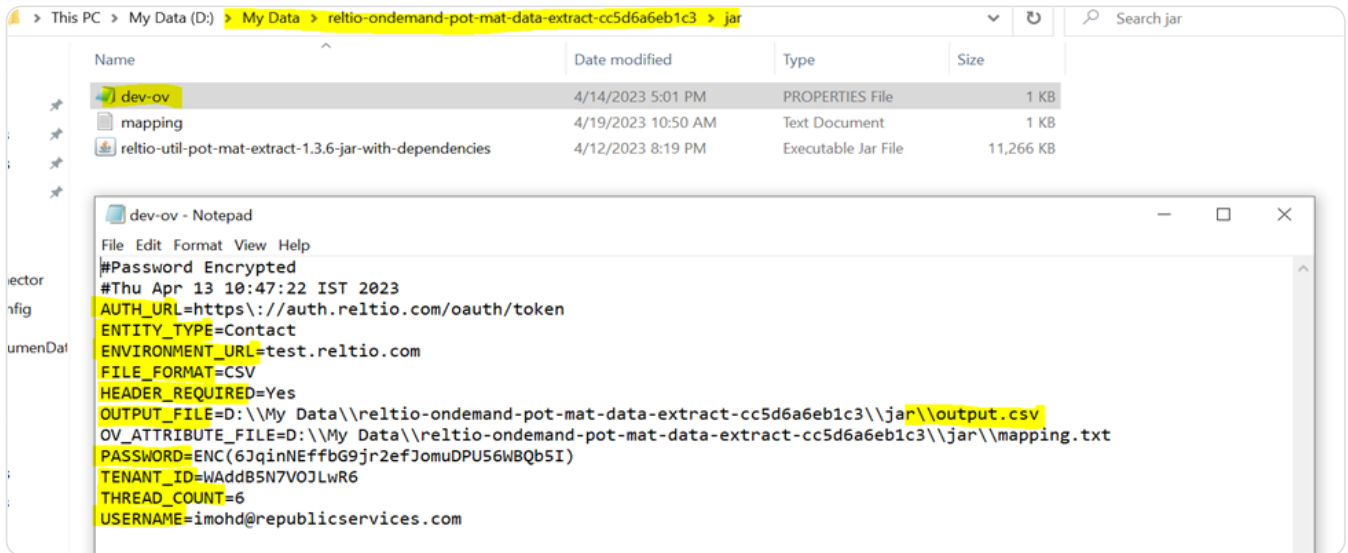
> This PC > My Data (D:) > My Data > reltio-ondemand-pot-mat-data-extract-cc5d6a6eb1c3 > jar

Search jar

| Name | Date modified | Type | Size |
|---|---|---|---|
| dev-ov | 4/14/2023 5:01 PM | PROPERTIES File | 1 KB |
| mapping | 4/19/2023 10:50 AM | Text Document | 1 KB |
| reltio-util-pot-mat-extract-1.3.6-jar-with-dependencies | 4/12/2023 8:19 PM | Executable Jar File | 11,266 KB |

ector
nfig
umenDat

dev-ov - Notepad

File Edit Format View Help

#Password Encrypted
#Thu Apr 13 10:47:22 IST 2023
AUTH_URL=https\://auth.reltio.com/oauth/token
ENTITY_TYPE=Contact
ENVIRONMENT_URL=test.reltio.com
FILE_FORMAT=CSV
HEADER_REQUIRED=Yes
OUTPUT_FILE=D:\\My Data\\reltio-ondemand-pot-mat-data-extract-cc5d6a6eb1c3\\jar\\output.csv
OV_ATTRIBUTE_FILE=D:\\My Data\\reltio-ondemand-pot-mat-data-extract-cc5d6a6eb1c3\\jar\\mapping.txt
PASSWORD=ENC(6JqinNEffbG9jr2efJomuDPU56WBQb5I)
TENANT_ID=WAddB5N7VOJLwR6
THREAD_COUNT=6
USERNAME=imohd@republicservices.com